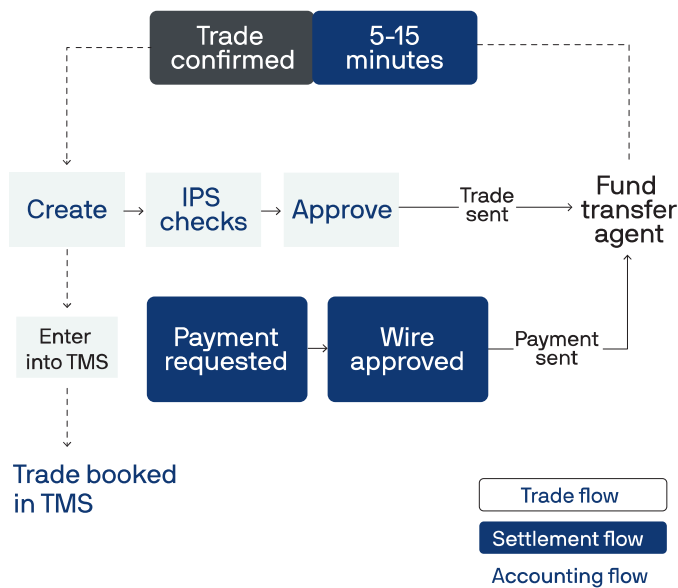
Trade confirmed

5-15 minutes

Create

IPS checks

Approve

Trade sent

Fund transfer agent

Enter into TMS

Payment requested

Wire approved

Payment sent

Trade booked in TMS

Trade flow

Settlement flow

Accounting flow